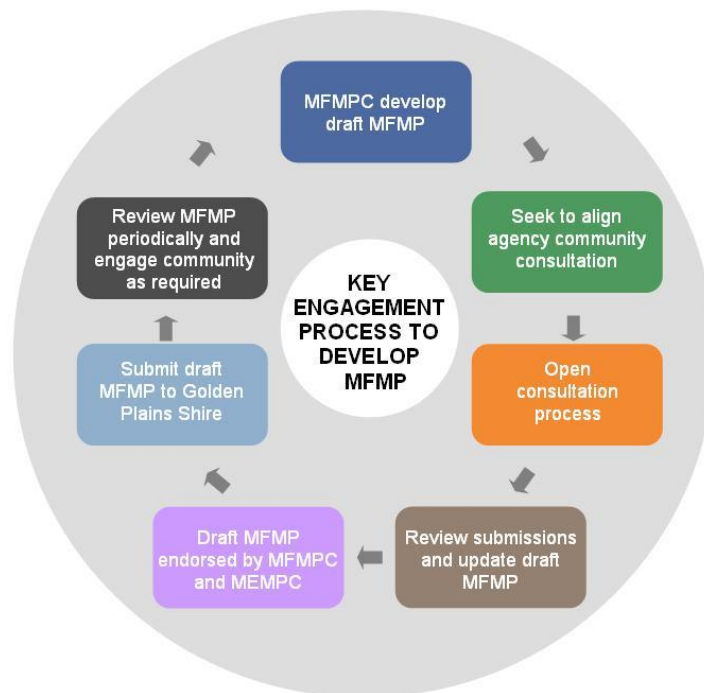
KEY ENGAGEMENT PROCESS TO DEVELOP MFMP

MFMPC develop draft MFMP

Seek to align agency community consultation

Open consultation process

Review submissions and update draft MFMP

Draft MFMP endorsed by MFMPC and MEMPC

Submit draft MFMP to Golden Plains Shire

Review MFMP periodically and engage community as required